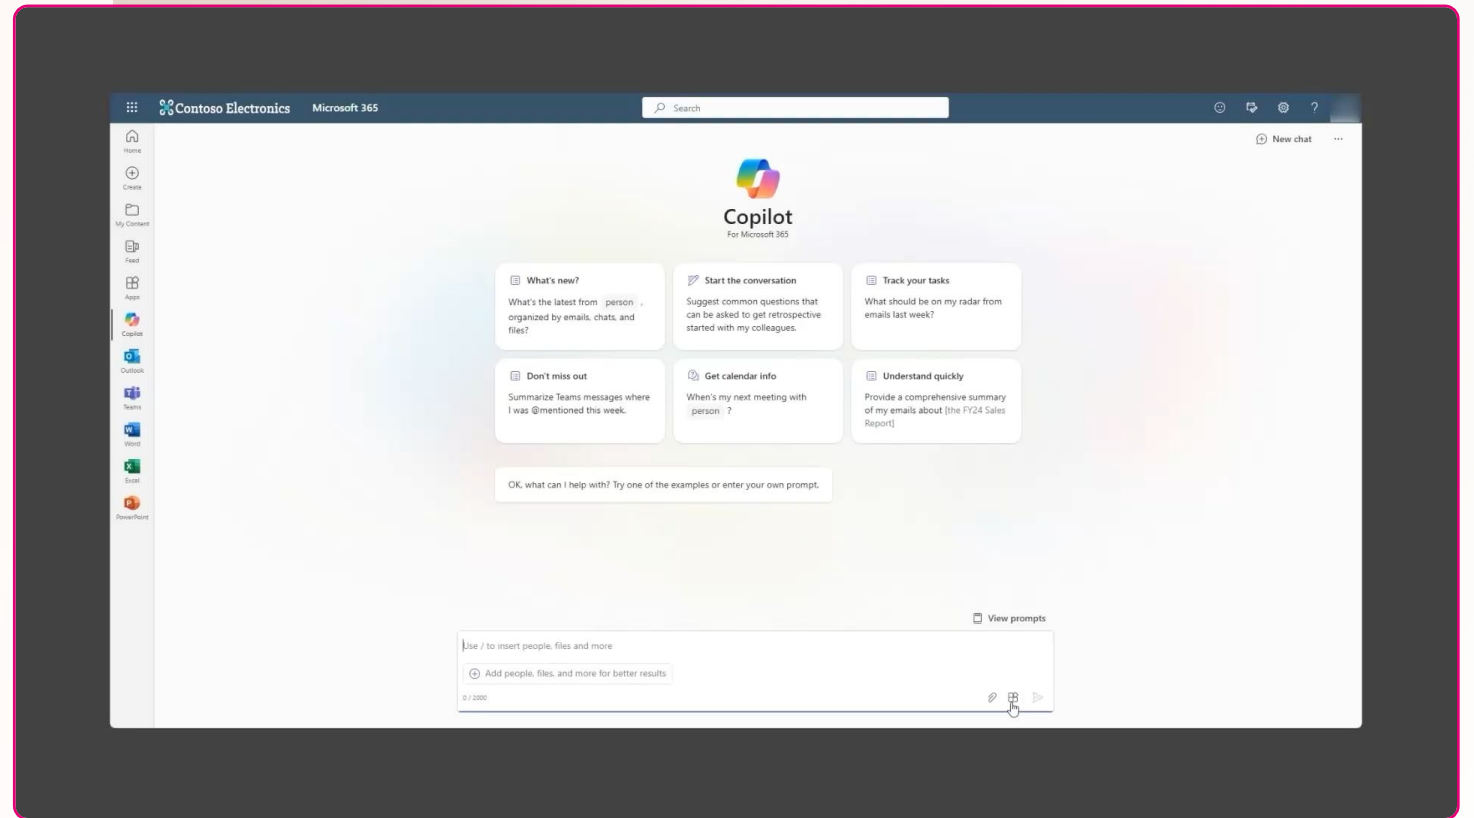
Contoso Electronics Microsoft 365

Search

Home
Create
My Content
Feed
Apps
Copilot
Outlook
Teams
Word
Excel
PowerPoint

New chat

Copilot
For Microsoft 365

What's new?
What's the latest from person , organized by emails, chats, and files?

Start the conversation
Suggest common questions that can be asked to get retrospective started with my colleagues.

Track your tasks
What should be on my radar from emails last week?

Don't miss out
Summarize Teams messages where I was @mentioned this week.

Get calendar info
When's my next meeting with person ?

Understand quickly
Provide a comprehensive summary of my emails about [the FY24 Sales Report]

OK, what can I help with? Try one of the examples or enter your own prompt.

View prompts

Use / to insert people, files and more

Add people, files, and more for better results

0 / 2000